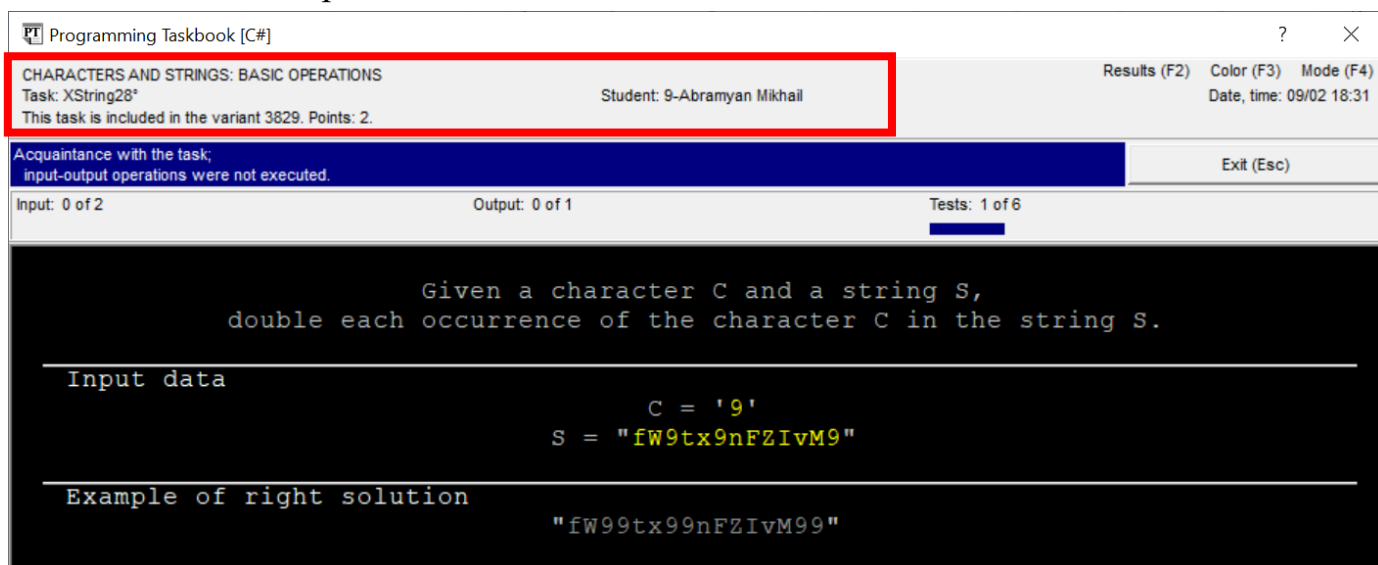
PT Programming Taskbook [C#]

? ✕

CHARACTERS AND STRINGS: BASIC OPERATIONS
Task: XString28°
This task is included in the variant 3829. Points: 2.

Student: 9-Abramyan Mikhail

Results (F2) Color (F3) Mode (F4)
Date, time: 09/02 18:31

Acquaintance with the task;
input-output operations were not executed.

Exit (Esc)

Input: 0 of 2
Output: 0 of 1
Tests: 1 of 6

Given a character C and a string S,
double each occurrence of the character C in the string S.

Input data

C = '9'
S = "fW9tx9nFZIvM9"

Example of right solution

"fW99tx99nFZIvM99"